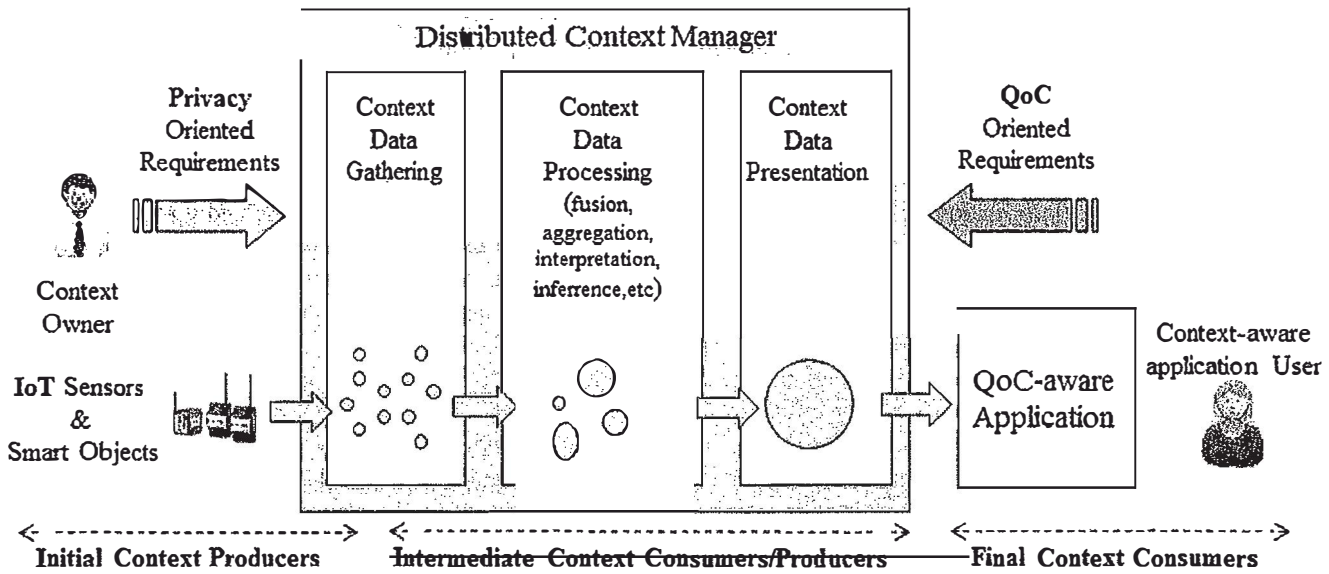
Distributed Context Manager

Privacy Oriented Requirements

Context Owner

IoT Sensors & Smart Objects

Context Data Gathering

Context Data Processing (fusion, aggregation, interpretation, inferrence,etc)

Context Data Presentation

QoC Oriented Requirements

QoC-aware Application

Context-aware application User

Initial Context Producers

Intermediate Context Consumers/Producers

Final Context Consumers